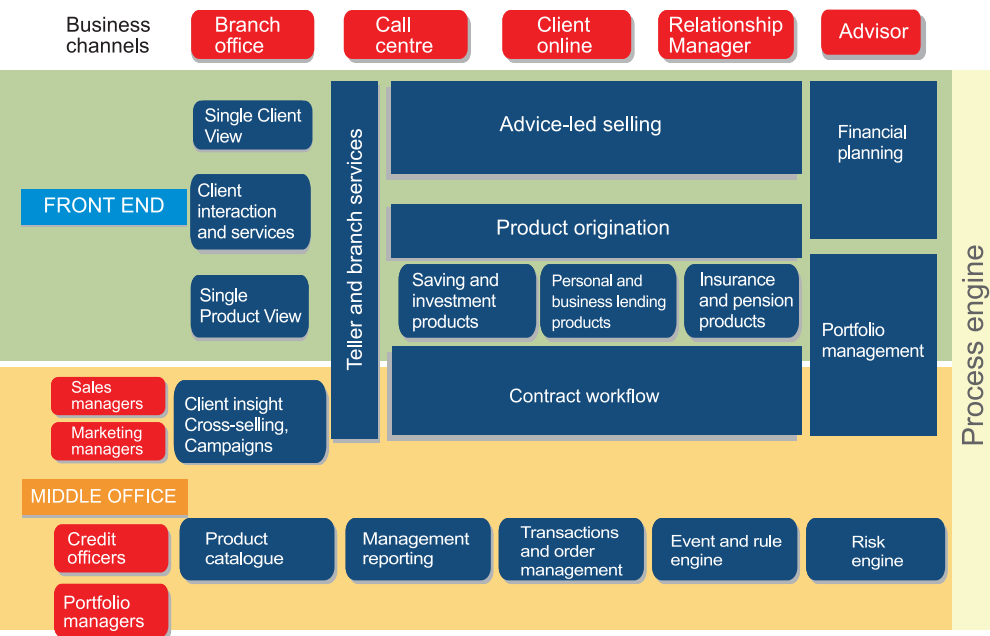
Business channels

Branch office

Call centre

Client online

Relationship Manager

Advisor

Single Client View

FRONT END

Client interaction and services

Single Product View

Teller and branch services

Advice-led selling

Financial planning

Product origination

Saving and investment products

Personal and business lending products

Insurance and pension products

Portfolio management

Contract workflow

Process engine

Sales managers

Marketing managers

Client insight Cross-selling, Campaigns

MIDDLE OFFICE

Credit officers

Product catalogue

Management reporting

Transactions and order management

Event and rule engine

Risk engine

Portfolio managers